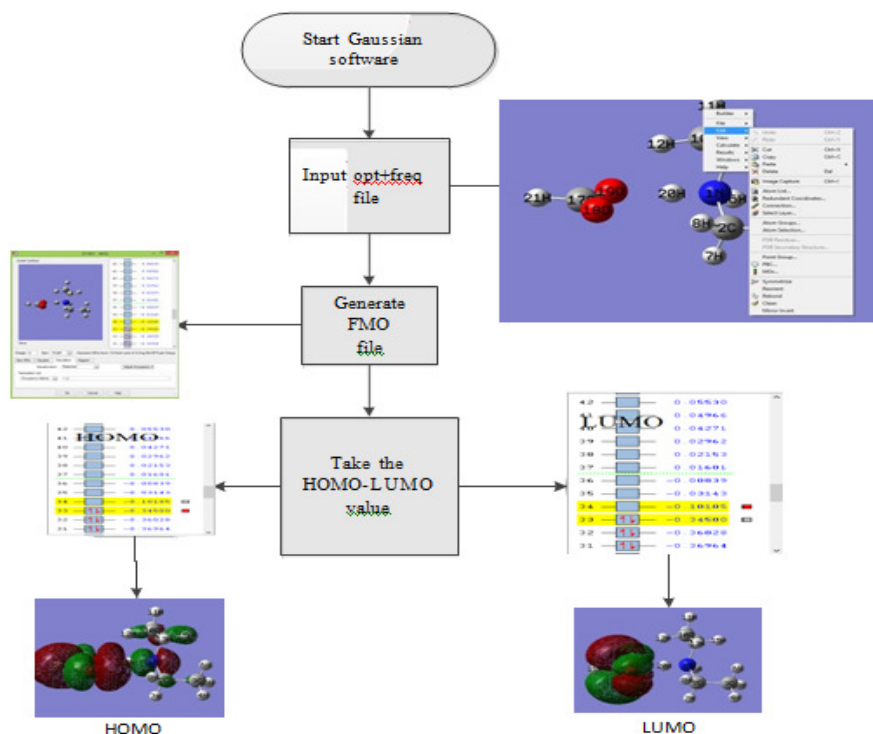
Start Gaussian software

Input opt+freq file

Generate FMO file

Take the HOMO-LUMO value

HOMO

LUMO

| 42 | 0.05530 |
|---|---|
| 41 | 0.04966 |
| 40 | 0.04271 |
| 39 | 0.02962 |
| 38 | 0.02163 |
| 37 | 0.01601 |
| 36 | -0.00839 |
| 35 | -0.03143 |
| 34 | -0.10105 |
| 33 | -0.34500 |
| 32 | -0.36029 |
| 31 | -0.36764 |

HOMO

LUMO